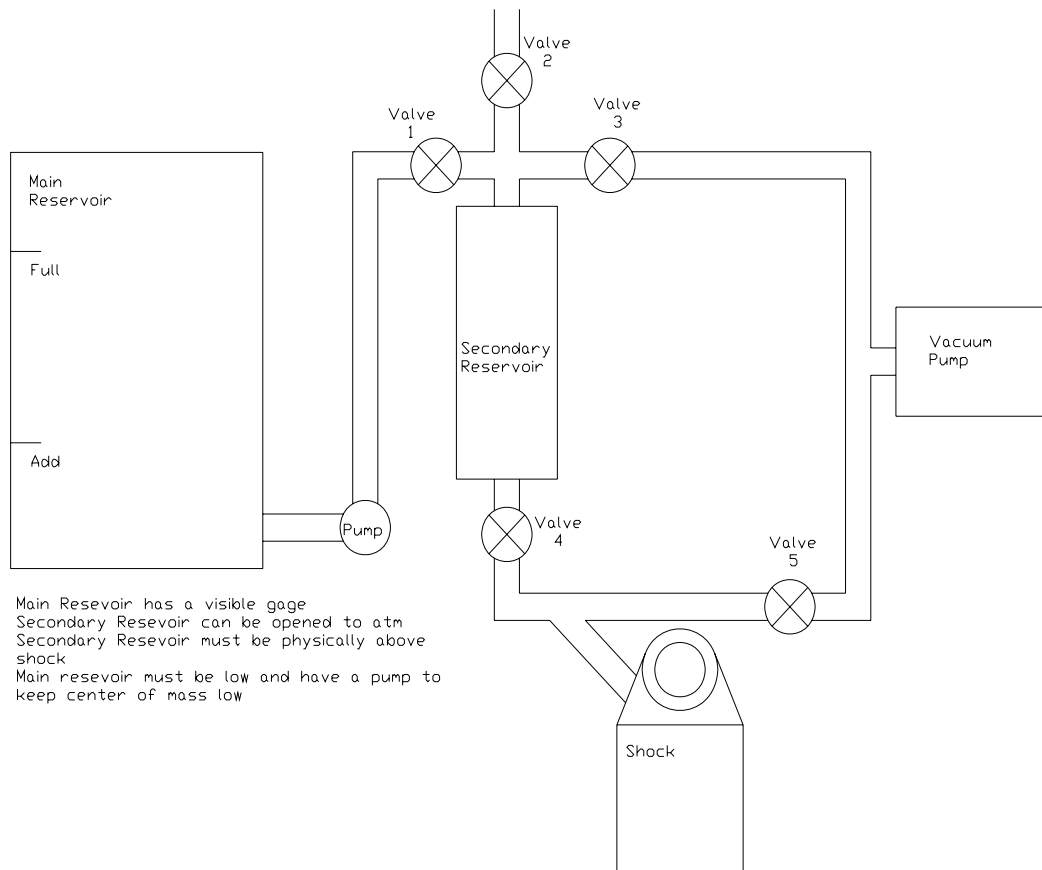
Valve
2

Valve
1

Valve
3

Main
Reservoir

Full

Add

Secondary
Reservoir

Vacuum
Pump

Pump

Valve
4

Valve
5

Main Resevoir has a visible gage
Secondary Resevoir can be opened to atm
Secondary Resevoir must be physically above shock
Main resevoir must be low and have a pump to keep center of mass low

Shock